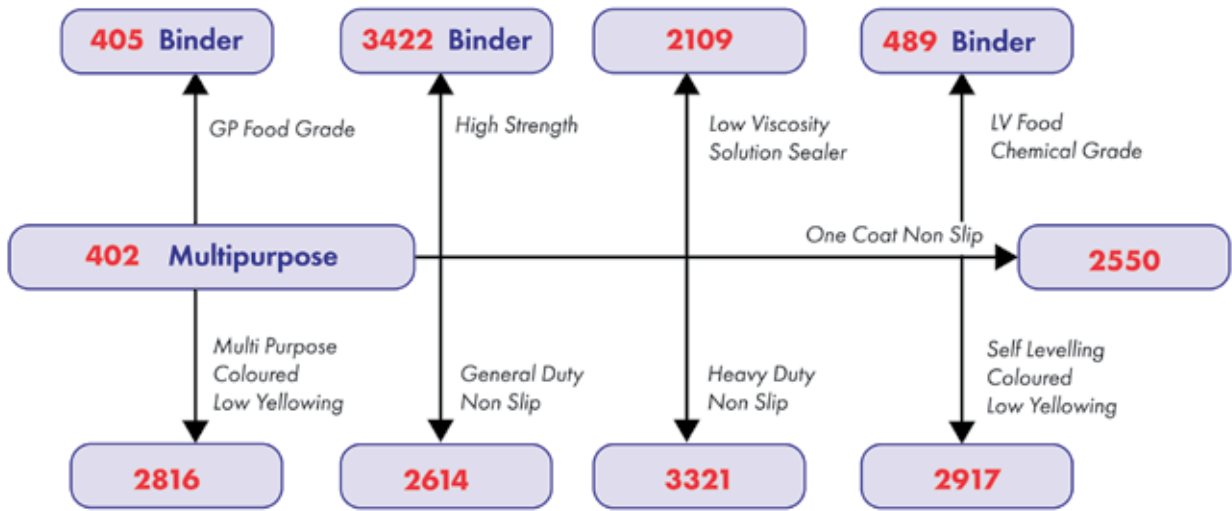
405 Binder

3422 Binder

2109

489 Binder

GP Food Grade

High Strength

Low Viscosity
Solution Sealer

LV Food
Chemical Grade

402 Multipurpose

One Coat Non Slip

2550

Multi Purpose
Coloured
Low Yellowing

General Duty
Non Slip

Heavy Duty
Non Slip

Self Levelling
Coloured
Low Yellowing

2816

2614

3321

2917